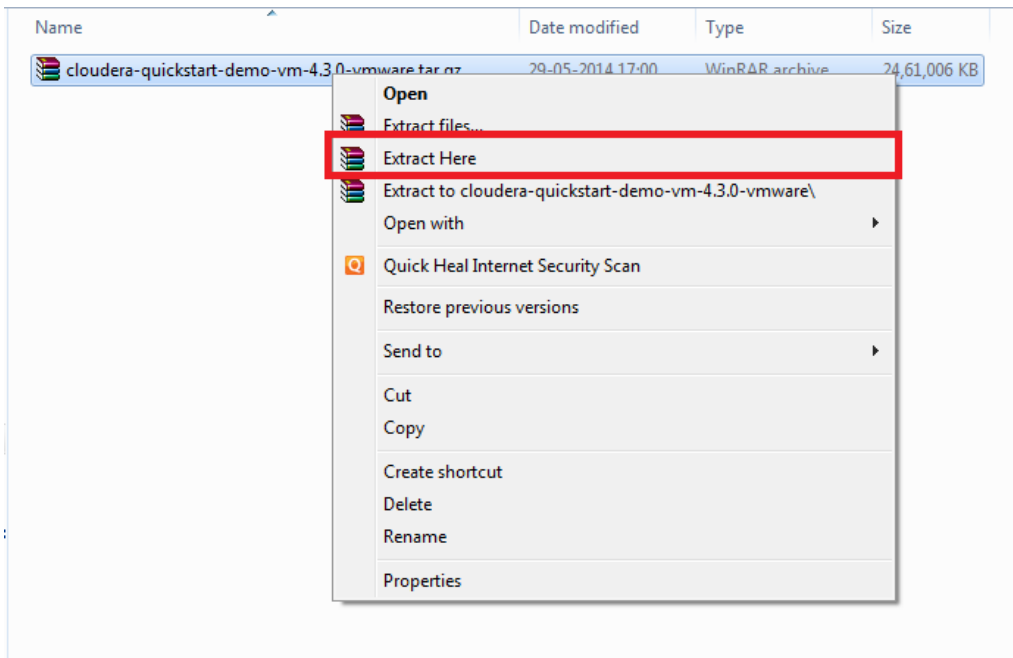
| Name | Date modified | Type | Size |
|---|---|---|---|
| cloudera-quickstart-demo-vm-4.3.0-vmware.tar.gz | 29-05-2014 17:00 | WinRAR archive | 24,61,006 KB |

Open
Extract files...
Extract Here
Extract to cloudera-quickstart-demo-vm-4.3.0-vmware\
Open with
Quick Heal Internet Security Scan
Restore previous versions
Send to
Cut
Copy
Create shortcut
Delete
Rename
Properties